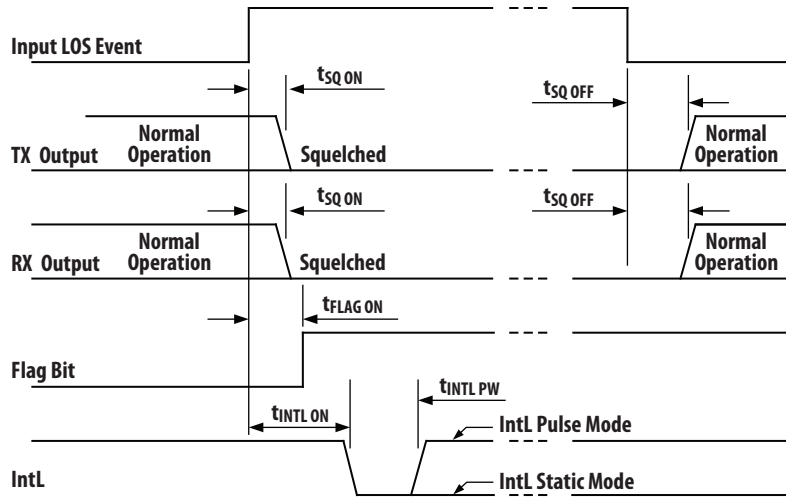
Input LOS Event

$t_{SQ\ ON}$

$t_{SQ\ OFF}$

Normal Operation

TX Output

Squelched

Normal Operation

$t_{SQ\ ON}$

$t_{SQ\ OFF}$

Normal Operation

RX Output

Squelched

Normal Operation

$t_{FLAG\ ON}$

Flag Bit

$t_{INTL\ PW}$

$t_{INTL\ ON}$

IntL Pulse Mode

IntL

IntL Static Mode